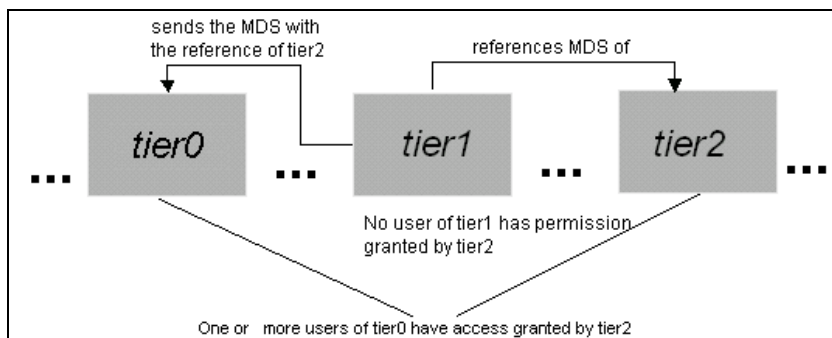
sends the MDS with the reference of tier2

references MDS of

... tier0 ... tier1 ... tier2 ...

No user of tier1 has permission granted by tier2

One or more users of tier0 have access granted by tier2